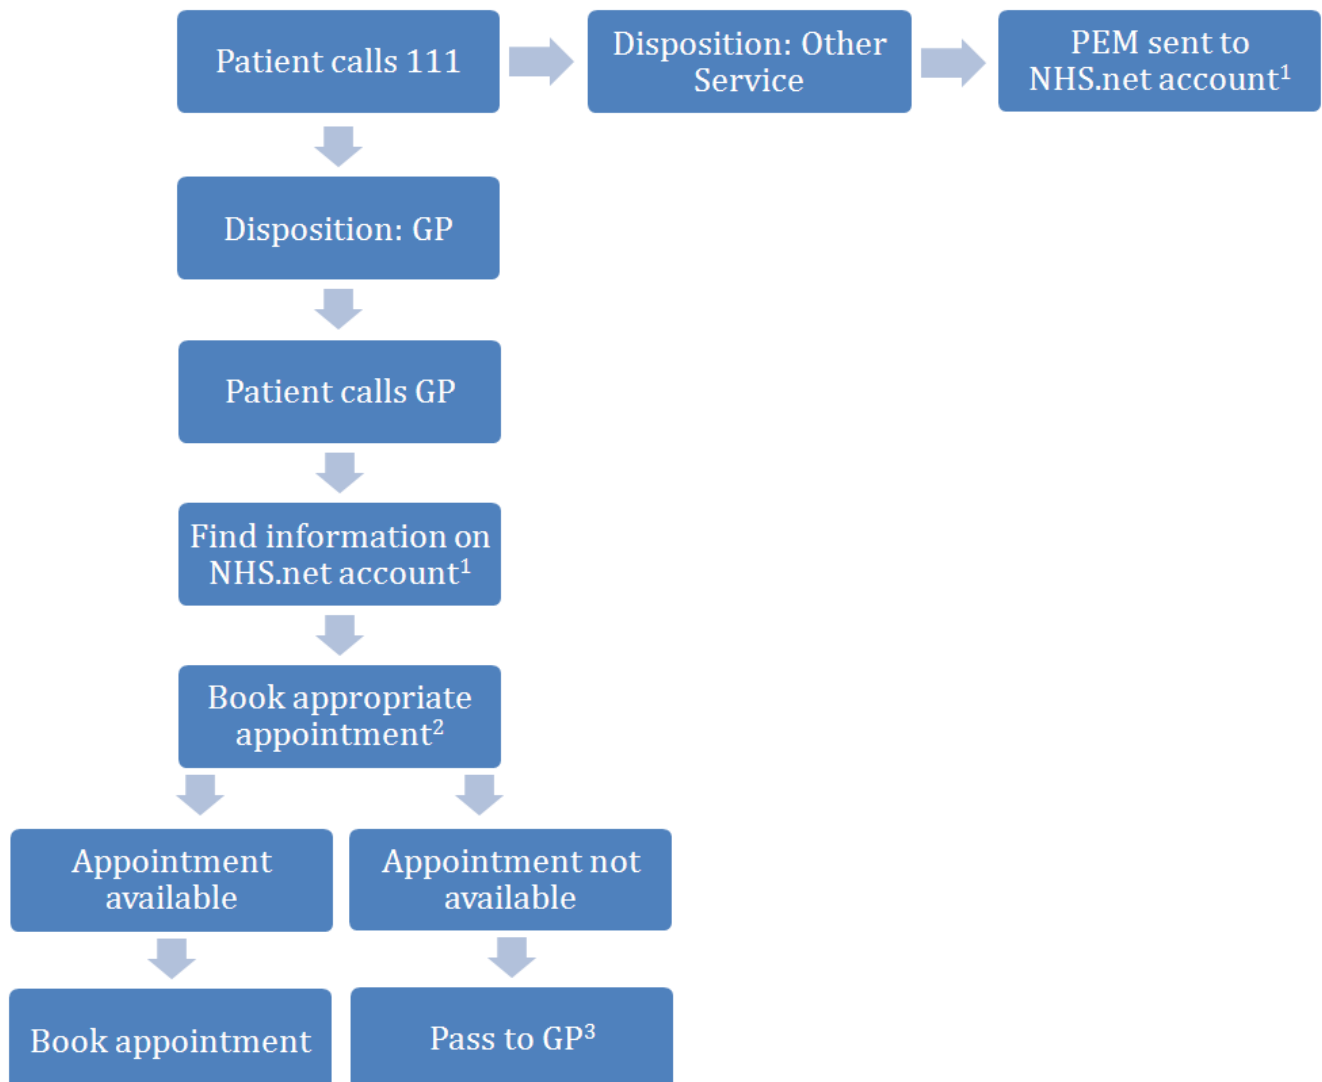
Patient calls 111

Disposition: Other Service

PEM sent to NHS.net account$^1$

Disposition: GP

Patient calls GP

Find information on NHS.net account$^1$

Book appropriate appointment$^2$

Appointment available

Appointment not available

Book appointment

Pass to GP$^3$